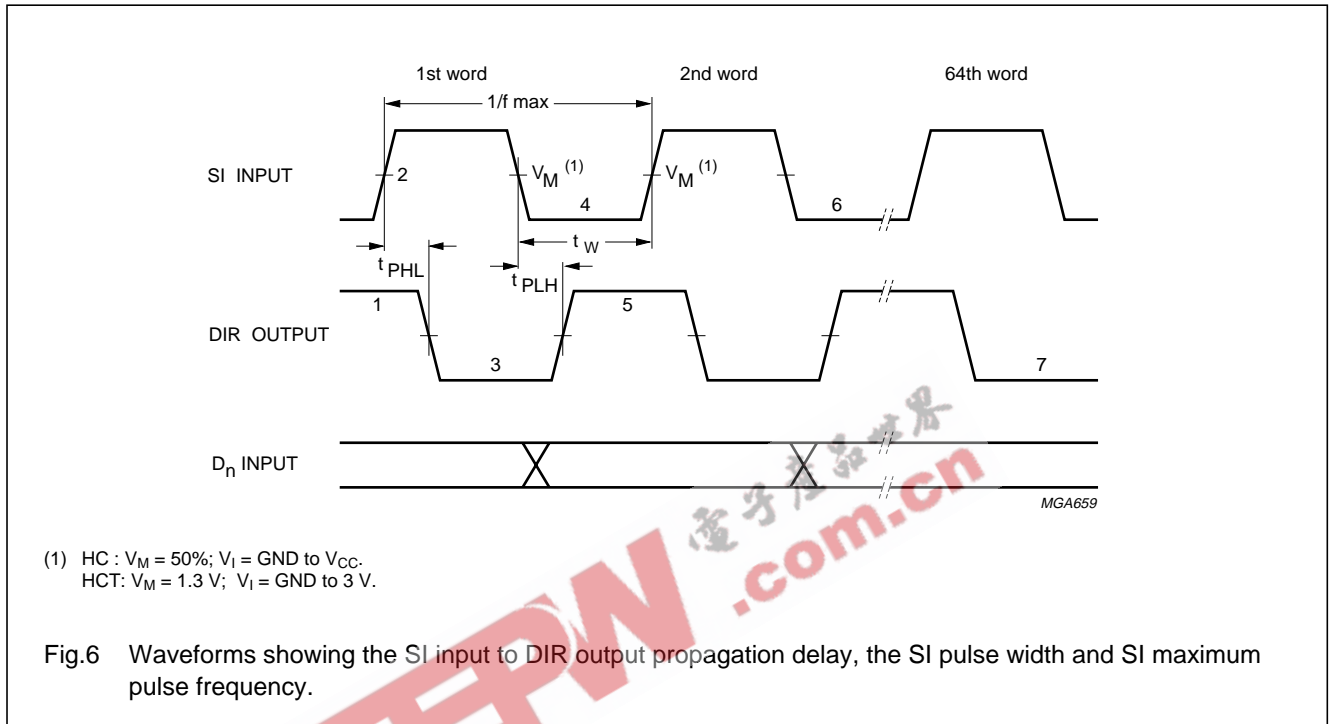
1st word

2nd word

64th word

1/f max

SI INPUT

2

$V_M$ $^{(1)}$

$V_M$ $^{(1)}$

4

6

$t_W$

$t_{PHL}$

$t_{PLH}$

DIR OUTPUT

1

5

3

7

$D_n$ INPUT

MGA659

(1) HC : $V_M$ = 50%; $V_I$ = GND to $V_{CC}$.
HCT: $V_M$ = 1.3 V; $V_I$ = GND to 3 V.

Fig.6 Waveforms showing the SI input to DIR output propagation delay, the SI pulse width and SI maximum pulse frequency.

电子产品世界
EEPW .com.cn